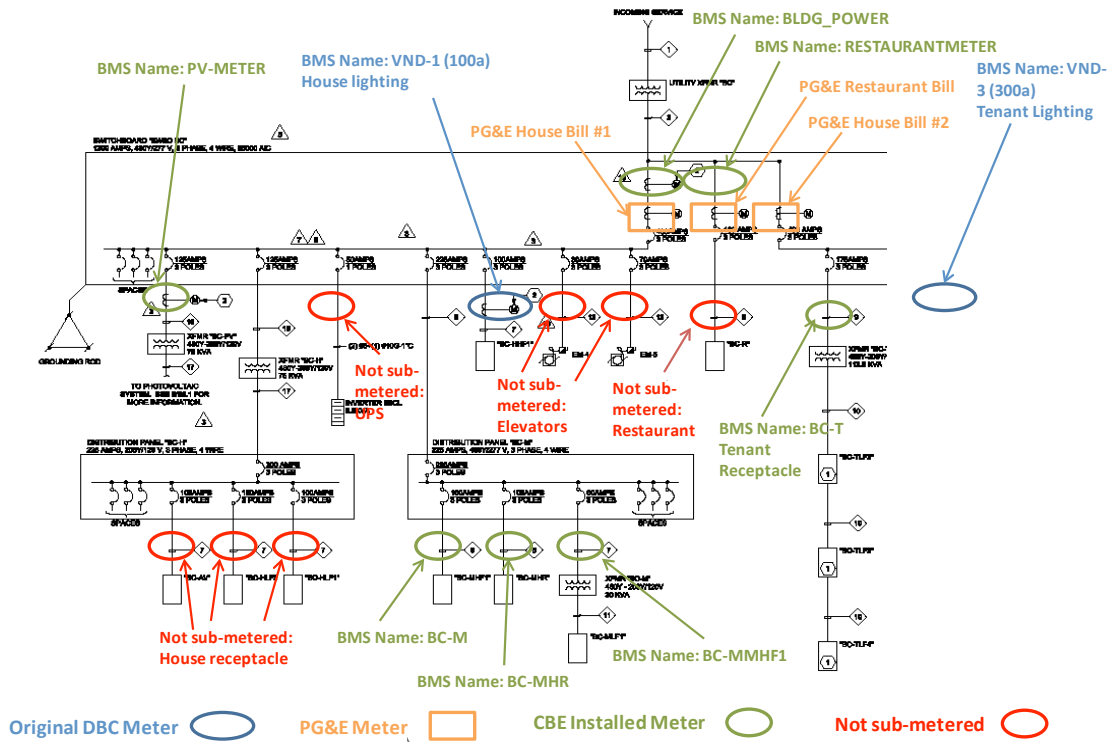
INCOMING SERVICE

BMS Name: BLDG_POWER

BMS Name: RESTAURANTMETER

BMS Name: PV-METER

BMS Name: VND-1 (100a)
House lighting

BMS Name: VND-3 (300a)
Tenant Lighting

PG&E Restaurant Bill

PG&E House Bill #1

PG&E House Bill #2

UTILITY XFMR "BC"

SWITCHBOARD "SWBD BC"
1200 AMPS, 480Y/277 V, 3 PHASE, 4 WIRE, 65000 AIC

125AMPS 3 POLES

125AMPS 3 POLES

50AMPS 1 POLES

225AMPS 3 POLES

100AMPS 3 POLES

30AMPS 3 POLES

70AMPS 3 POLES

275AMPS 3 POLES

SPACES

GROUNDING ROD

XFMR "BC-PV" 480Y-208Y/120V 75 KVA

TO PHOTOVOLTAIC SYSTEM. SEE E5E.1 FOR MORE INFORMATION.

XFMR "BC-H" 480Y-208Y/120V 75 KVA

"BC-HHP1"

EM-4

EM-5

"BC-R"

XFMR "BC-T" 480Y-208Y/120V 112.5 KVA

INVERTER ENCL.

Not sub-metered: UPS

Not sub-metered: Elevators

Not sub-metered: Restaurant

BMS Name: BC-T
Tenant Receptacle

DISTRIBUTION PANEL "BC-H"
225 AMPS, 208Y/120 V, 3 PHASE, 4 WIRE

200 AMPS 3 POLES

100AMPS 3 POLES

150AMPS 3 POLES

100AMPS 3 POLES

SPACES

DISTRIBUTION PANEL "BC-M"
225 AMPS, 480Y/277 V, 3 PHASE, 4 WIRE

225AMPS 3 POLES

100AMPS 3 POLES

125AMPS 3 POLES

50AMPS 3 POLES

SPACES

"BC-AV"

"BC-HLP"

"BC-HLP1"

"BC-MHF"

"BC-MHR"

XFMR "BC-M" 480V - 208Y/120V 30 KVA

"BC-MLF"

"BC-TLF1"

"BC-TLF2"

"BC-TLF4"

Not sub-metered: House receptacle

BMS Name: BC-M

BMS Name: BC-MHR

BMS Name: BC-MMHF1

Original DBC Meter

PG&E Meter

CBE Installed Meter

Not sub-metered